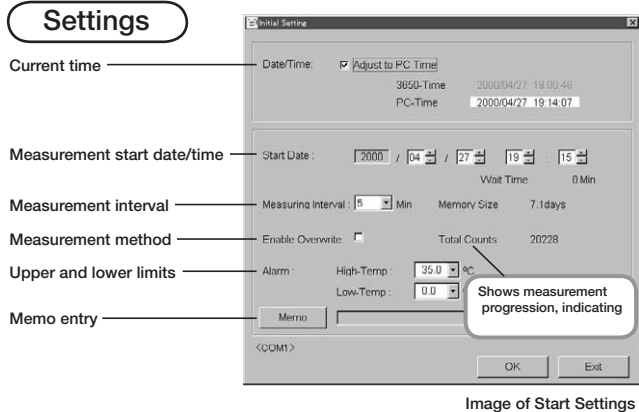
Settings

Current time

Measurement start date/time

Measurement interval

Measurement method

Upper and lower limits

Memo entry

Initial Setting

Date/Time: Adjust to PC Time

3650-Time 2000/04/27 19:00:46

PC-Time 2000/04/27 19:14:07

Start Date : 2000 / 04 / 27 19 : 15

Wait Time 0 Min

Measuring Interval : 5 Min Memory Size 7.1days

Enable Overwrite Total Counts 20228

Alarm : High-Temp : 35.0 ºC

Low-Temp : 0.0

Memo

<COM1>

OK Exit

Shows measurement progression, indicating

Image of Start Settings